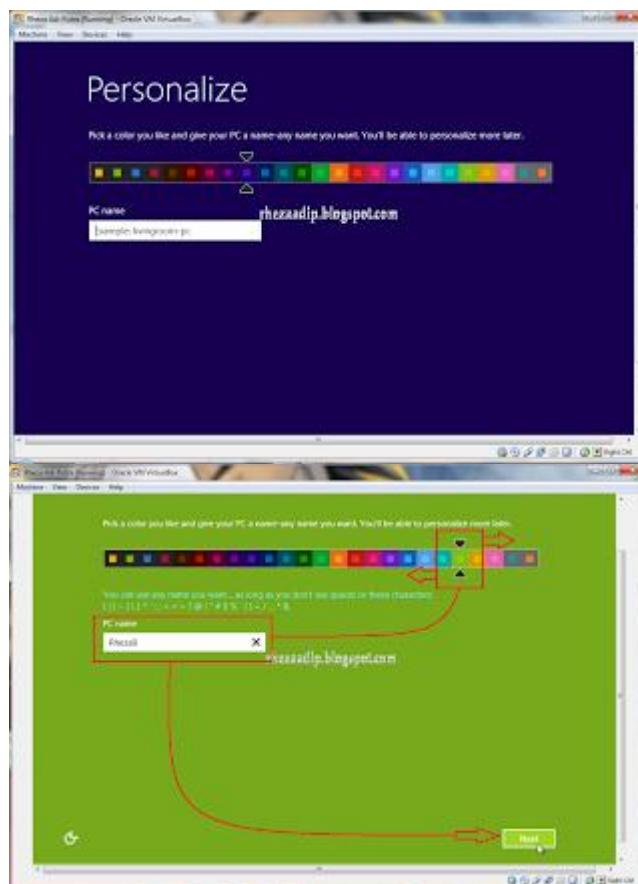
Rheza 8di Rulez [Running] - Oracle VM VirtualBox

Machine View Devices Help

Personalize

Pick a color you like and give your PC a name–any name you want. You'll be able to personalize more later.

PC name

Example: livingroom-pc

rhezaadip.blogspot.com

Right Ctrl

Rheza 8di Rulez [Running] - Oracle VM VirtualBox

Machine View Devices Help

Pick a color you like and give your PC a name–any name you want. You'll be able to personalize more later.

You can use any name you want... as long as you don't use spaces or these characters: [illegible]

PC name

Rheza8

rhezaadip.blogspot.com

Next

Right Ctrl